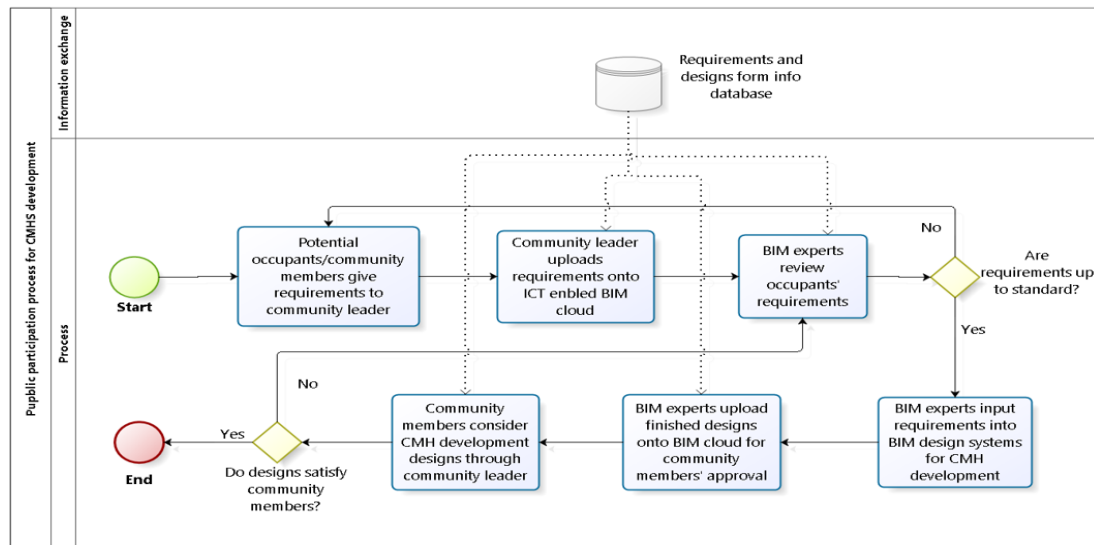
Pupblic participation process for CMHS development

Information exchange

Process

Requirements and designs form info database

Start

Potential occupants/community members give requirements to community leader

Community leader uploads requirements onto ICT enbled BIM cloud

BIM experts review occupants' requirements

No

Are requirements up to standard?

Yes

BIM experts input requirements into BIM design systems for CMH development

BIM experts upload finished designs onto BIM cloud for community members' approval

Community members consider CMH development designs through community leader

No

Yes

Do designs satisfy community members?

End